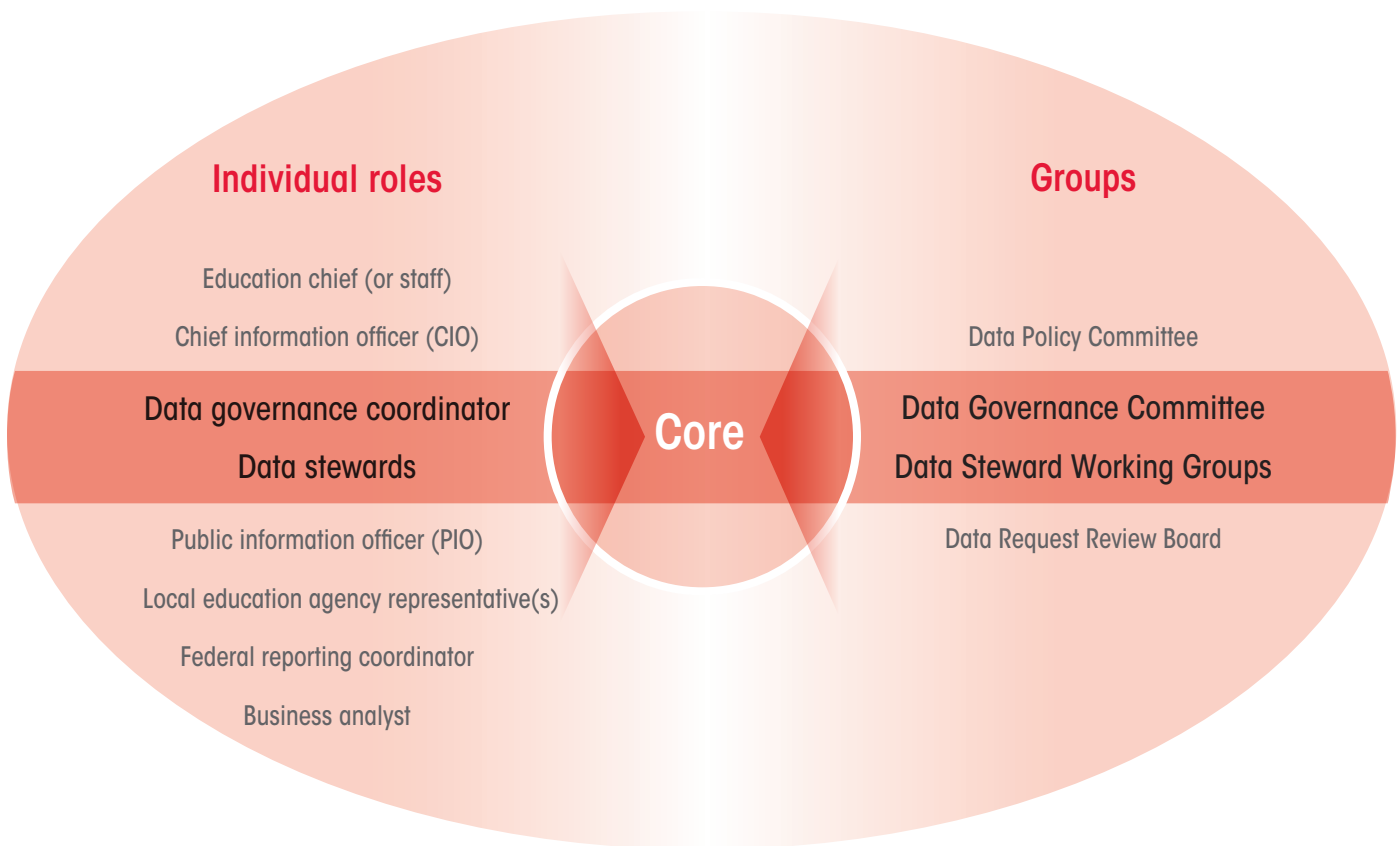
Individual roles

Education chief (or staff)

Chief information officer (CIO)

Data governance coordinator

Data stewards

Public information officer (PIO)

Local education agency representative(s)

Federal reporting coordinator

Business analyst

Core

Groups

Data Policy Committee

Data Governance Committee

Data Steward Working Groups

Data Request Review Board